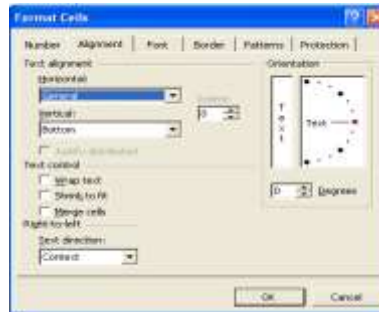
Format Cells

Number | Alignment | Font | Border | Patterns | Protection

Text alignment
Horizontal:
General
Indent:
0
Vertical:
Bottom
Justify distributed

Text control
Wrap text
Shrink to fit
Merge cells

Right-to-left
Text direction:
Context

Orientation
T
e
x
t
Text
0 Degrees

OK
Cancel